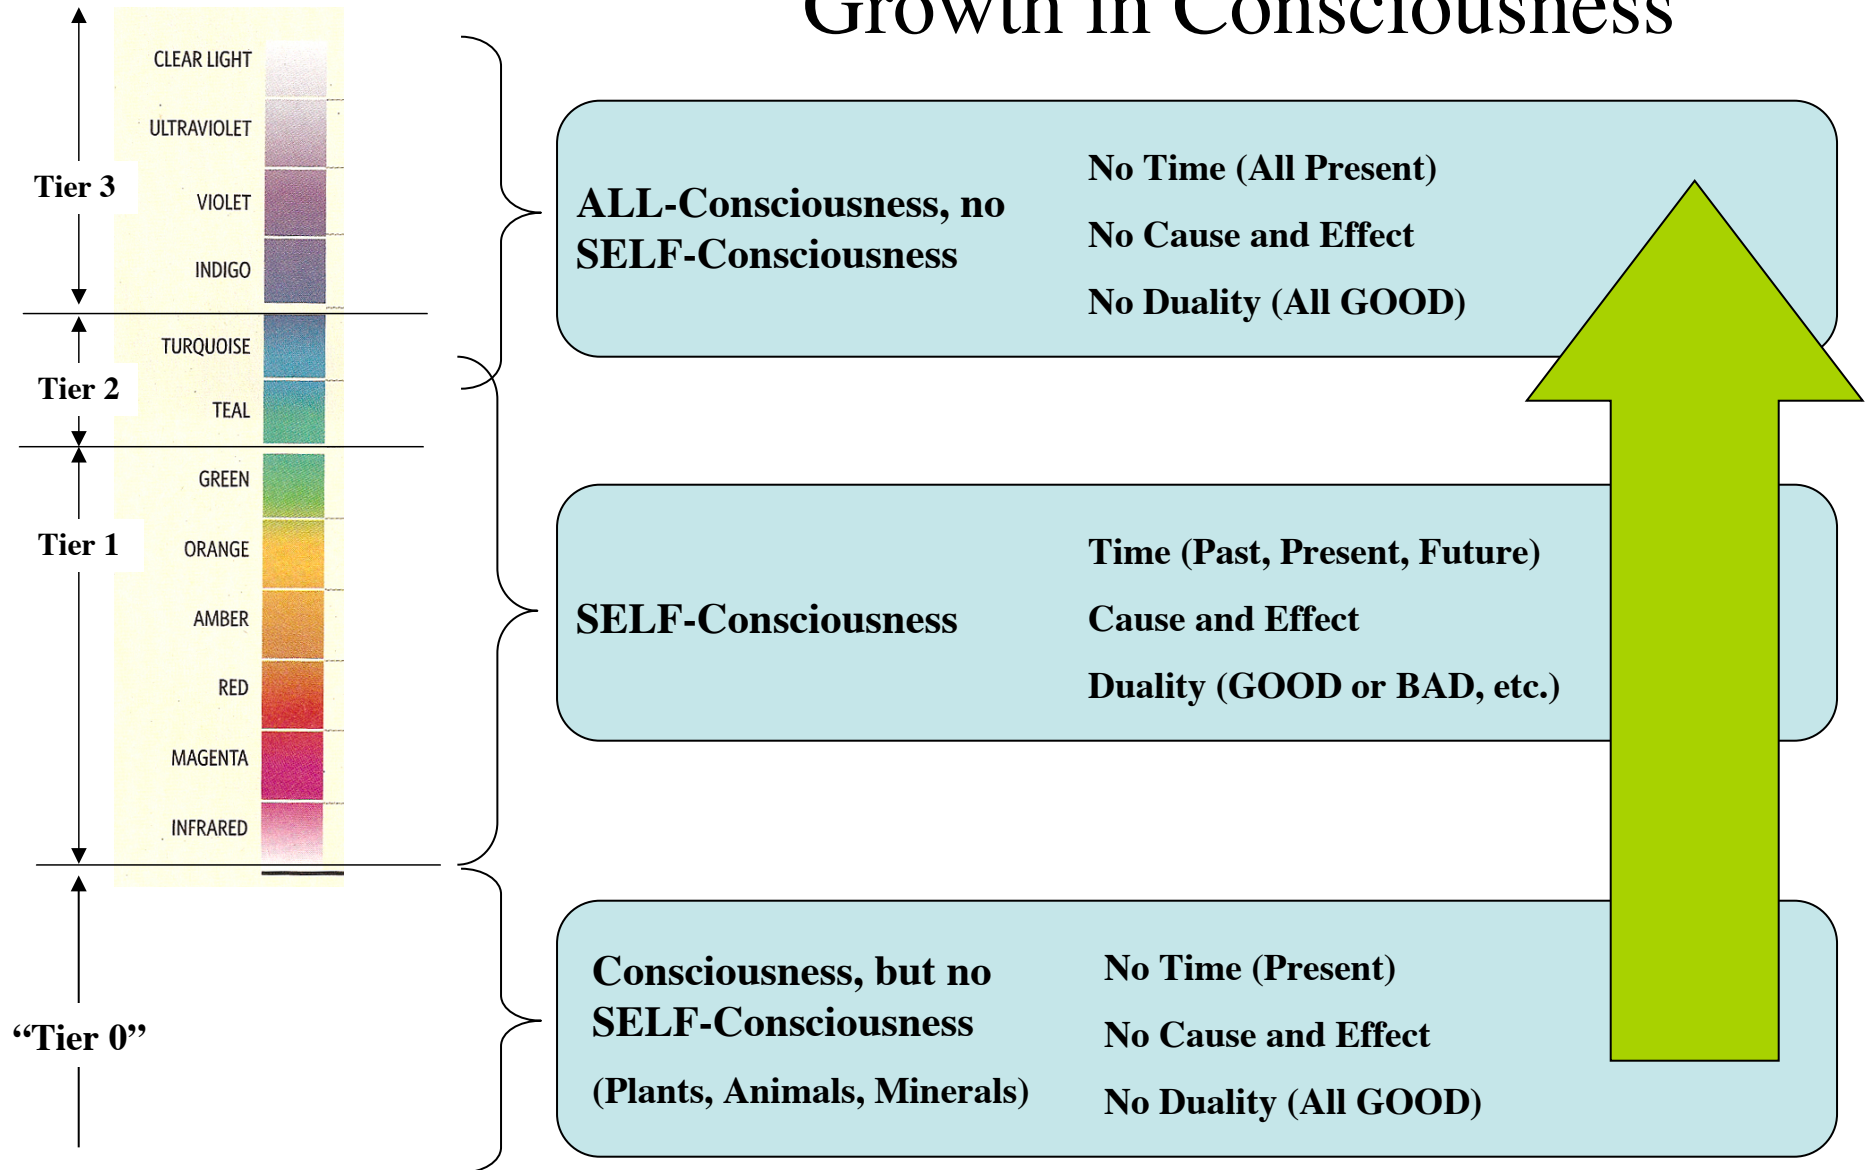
Growth in Consciousness

CLEAR LIGHT
ULTRAVIOLET
Tier 3
VIOLET
INDIGO
TURQUOISE
Tier 2
TEAL
GREEN
Tier 1
ORANGE
AMBER
RED
MAGENTA
INFRARED
"Tier 0"

ALL-Consciousness, no SELF-Consciousness

No Time (All Present)
No Cause and Effect
No Duality (All GOOD)

SELF-Consciousness

Time (Past, Present, Future)
Cause and Effect
Duality (GOOD or BAD, etc.)

Consciousness, but no SELF-Consciousness
(Plants, Animals, Minerals)

No Time (Present)
No Cause and Effect
No Duality (All GOOD)